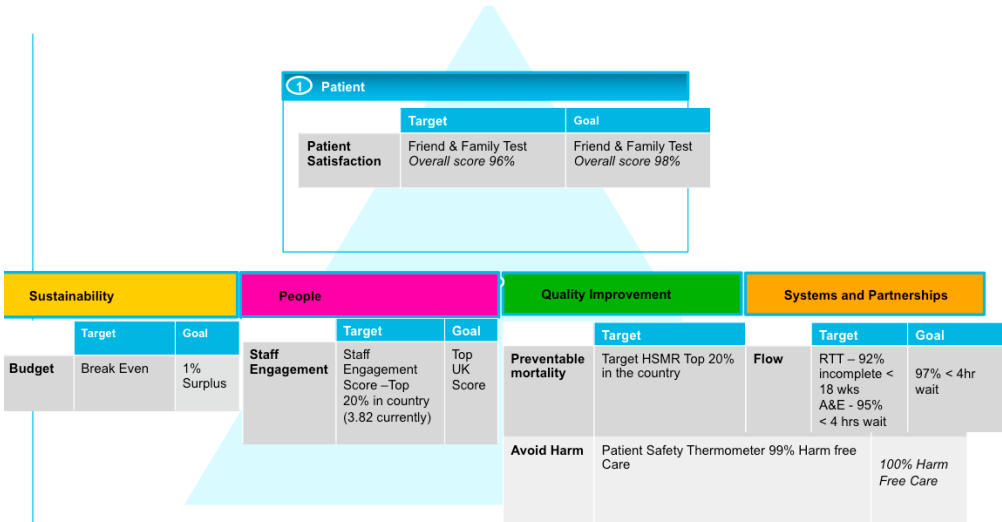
1 Patient

| | Target | Goal |
|---|---|---|
| Patient Satisfaction | Friend & Family Test *Overall score 96%* | Friend & Family Test *Overall score 98%* |

Sustainability

| | Target | Goal |
|---|---|---|
| Budget | Break Even | 1% Surplus |

People

| | Target | Goal |
|---|---|---|
| Staff Engagement | Staff Engagement Score –Top 20% in country (3.82 currently) | Top UK Score |

Quality Improvement

| | Target | |
|---|---|---|
| Preventable mortality | Target HSMR Top 20% in the country | |
| Avoid Harm | Patient Safety Thermometer 99% Harm free Care | *100% Harm Free Care* |

Systems and Partnerships

| | Target | Goal |
|---|---|---|
| Flow | RTT – 92% incomplete < 18 wks A&E - 95% < 4 hrs wait | 97% < 4hr wait |